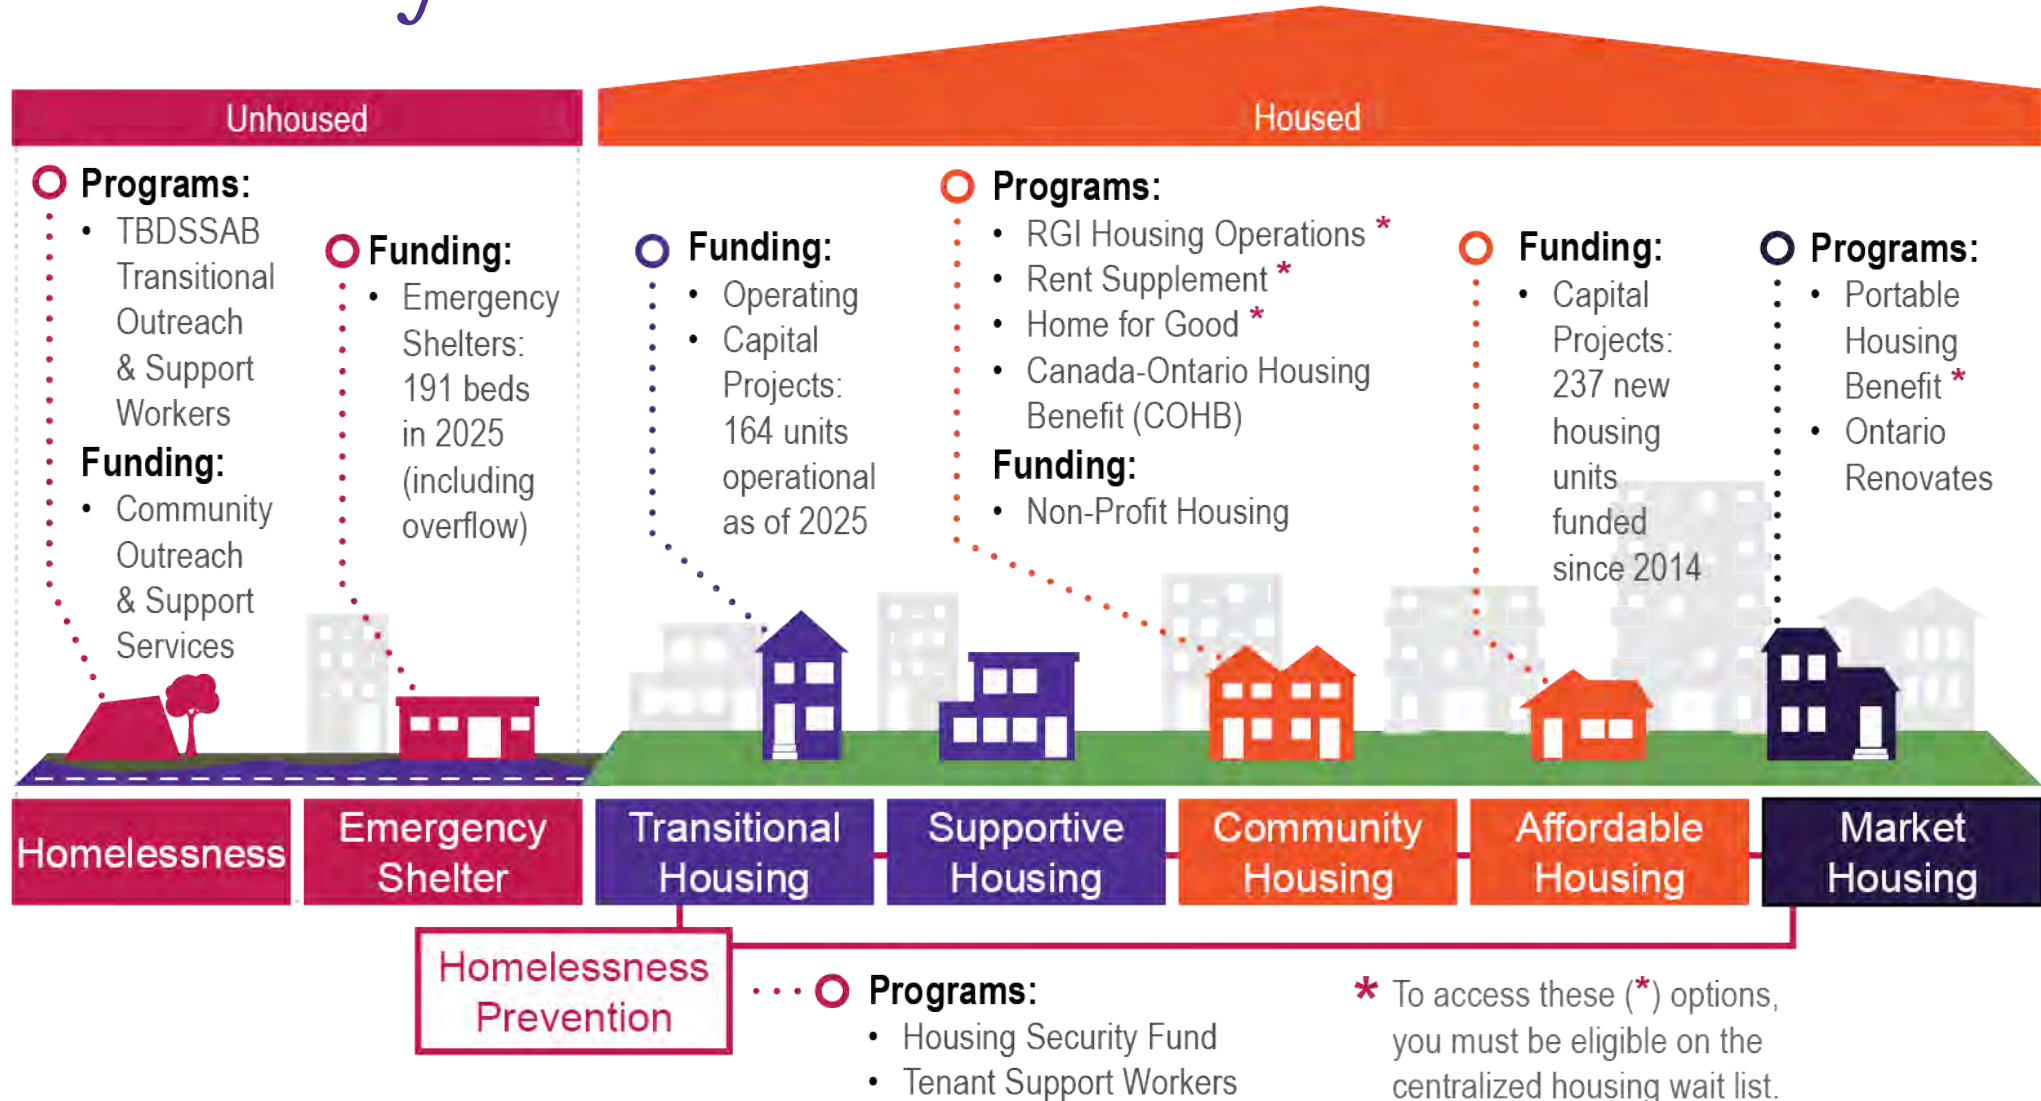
Unhoused

Housed

Programs:
- TBDSSAB Transitional Outreach & Support Workers

Funding:
- Community Outreach & Support Services

Funding:
- Emergency Shelters: 191 beds in 2025 (including overflow)

Funding:
- Operating
- Capital Projects: 164 units operational as of 2025

Programs:
- RGI Housing Operations *
- Rent Supplement *
- Home for Good *
- Canada-Ontario Housing Benefit (COHB)

Funding:
- Non-Profit Housing

Funding:
- Capital Projects: 237 new housing units funded since 2014

Programs:
- Portable Housing Benefit *
- Ontario Renovates

Homelessness

Emergency Shelter

Transitional Housing

Supportive Housing

Community Housing

Affordable Housing

Market Housing

Homelessness Prevention

Programs:
- Housing Security Fund
- Tenant Support Workers

* To access these (*) options, you must be eligible on the centralized housing wait list.